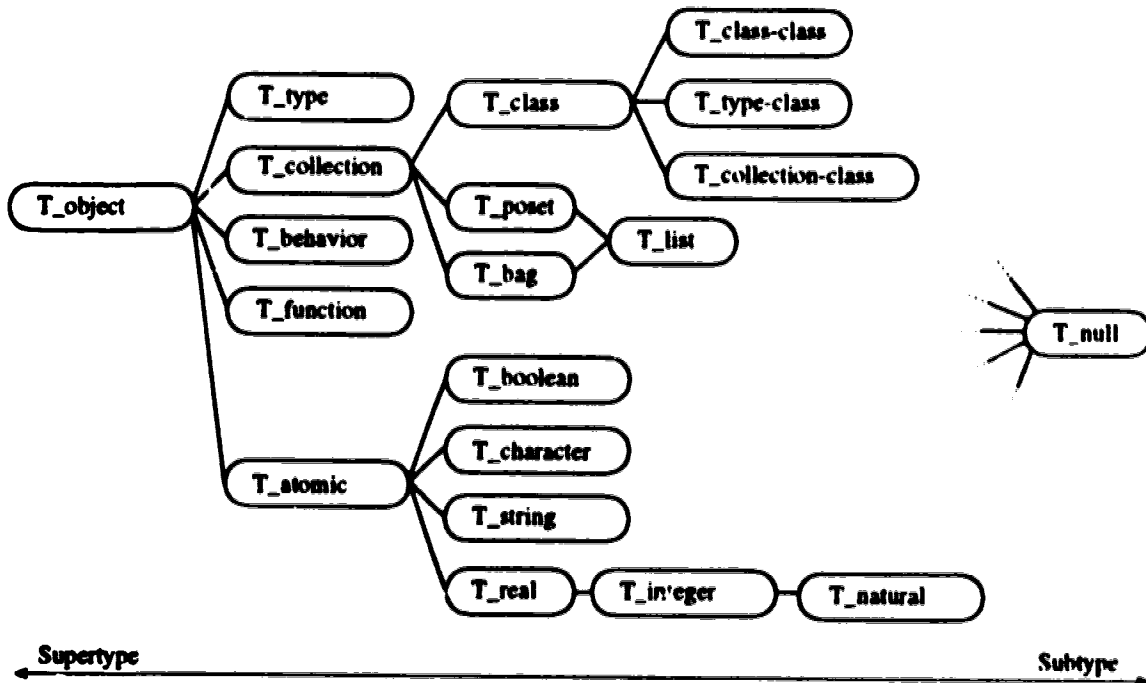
T_class-class

T_type

T_class

T_type-class

T_collection

T_collection-class

T_object

T_poset

T_list

T_behavior

T_bag

T_function

T_null

T_boolean

T_character

T_atomic

T_string

T_real

T_integer

T_natural

Supertype

Subtype